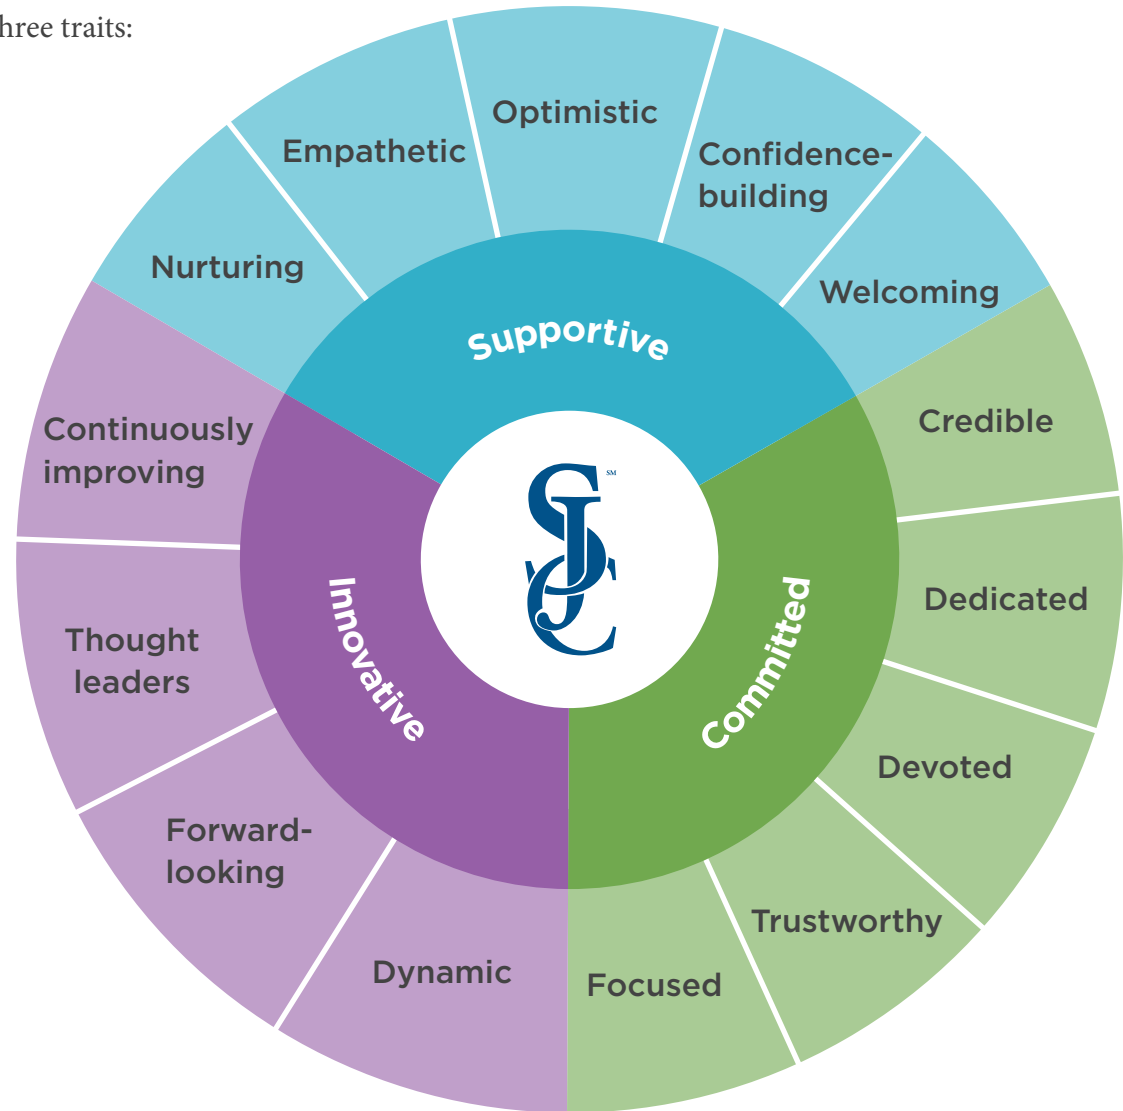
hree traits:

Supportive

Nurturing

Empathetic

Optimistic

Confidence-building

Welcoming

SJC SM

Committed

Credible

Dedicated

Devoted

Trustworthy

Focused

Innovative

Dynamic

Forward-looking

Thought leaders

Continuously improving